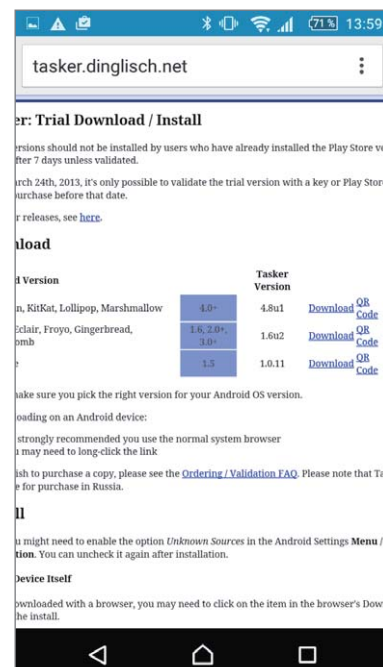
71% 13:59

tasker.dinglisch.net

er: Trial Download / Install

ersions should not be installed by users who have already installed the Play Store ve fter 7 days unless validated.

rch 24th, 2013, it's only possible to validate the trial version with a key or Play Store urchase before that date.

r releases, see here.

nload

| d Version | | Tasker Version | | |
|---|---|---|---|---|
| n, KitKat, Lollipop, Marshmallow | 4.0+ | 4.8u1 | Download | QR Code |
| Eclair, Froyo, Gingerbread, omb | 1.6, 2.0+, 3.0+ | 1.6u2 | Download | QR Code |
| e | 1.5 | 1.0.11 | Download | QR Code |

ake sure you pick the right version for your Android OS version.

oading on an Android device:

strongly recommended you use the normal system browser
u may need to long-click the link

ish to purchase a copy, please see the Ordering / Validation FAQ. Please note that Ta e for purchase in Russia.

ll

u might need to enable the option Unknown Sources in the Android Settings Menu / tion. You can uncheck it again after installation.

Device Itself

wnloaded with a browser, you may need to click on the item in the browser's Dow he install.